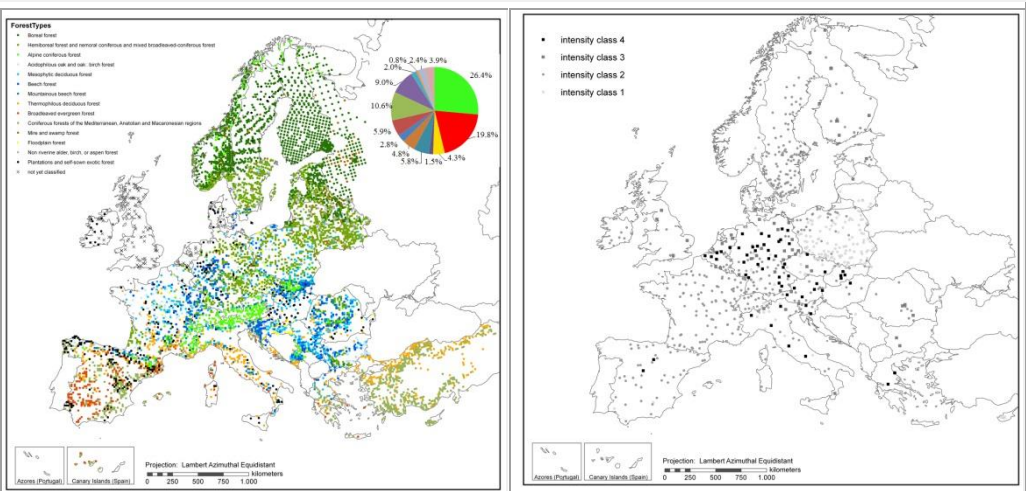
ForestTypes
Boreal forest
Hemiboreal forest and nemoral coniferous and mixed broadleaved-coniferous forest
Alpine coniferous forest
Acidophilous oak and oak- birch forest
Mesophytic deciduous forest
Beech forest
Mountainous beech forest
Thermophilous deciduous forest
Broadleaved evergreen forest
Coniferous forests of the Mediterranean, Anatolian and Macaronesian regions
Mire and swamp forest
Floodplain forest
Non riverine alder, birch, or aspen forest
Plantations and self-sown exotic forest
not yet classified

0.8% 2.4% 3.9%
2.0%
9.0%
26.4%
10.6%
19.8%
5.9%
2.8%
4.8%
5.8%
1.5%
4.3%

Azores (Portugal)
Canary Islands (Spain)
Projection: Lambert Azimuthal Equidistant
kilometers
0 250 500 750 1.000

intensity class 4
intensity class 3
intensity class 2
intensity class 1

Azores (Portugal)
Canary Islands (Spain)
Projection: Lambert Azimuthal Equidistant
kilometers
0 250 500 750 1.000